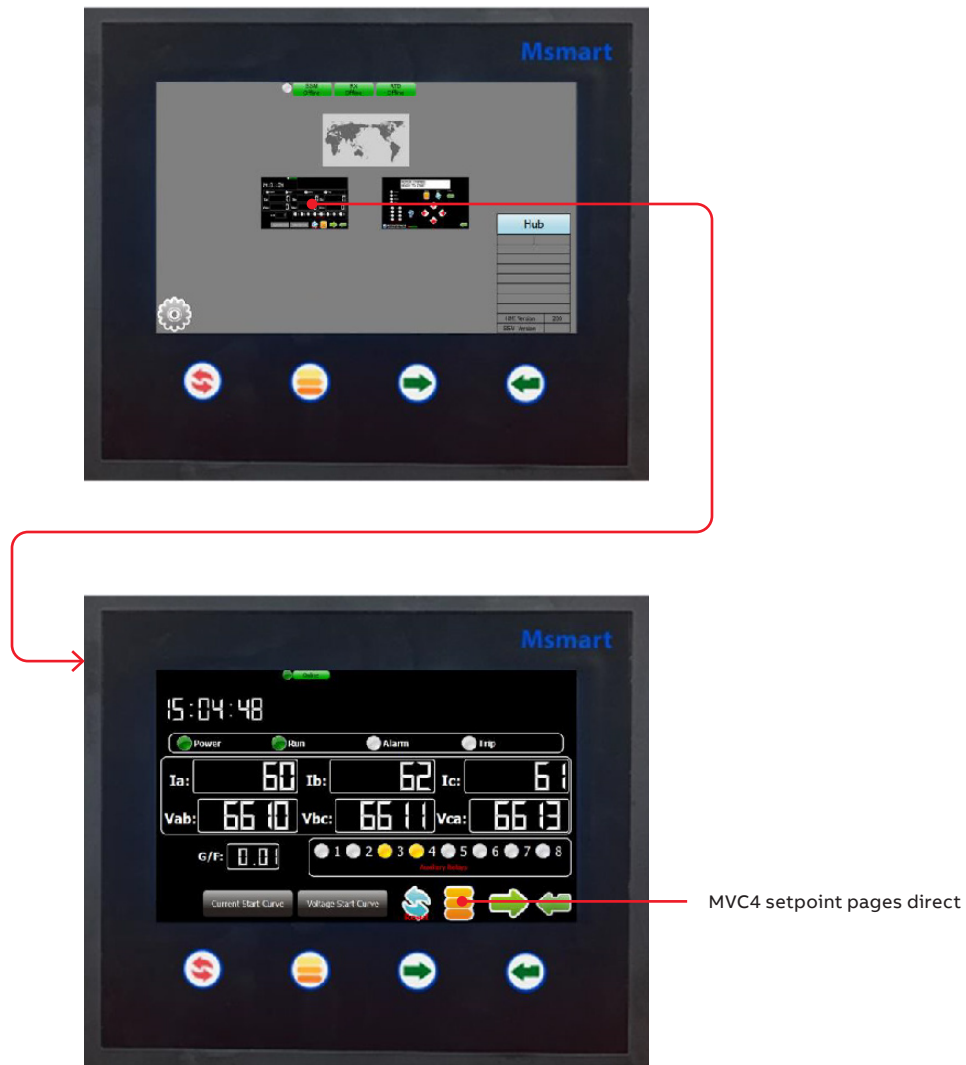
Msmart

SSM Offline | RX Offline | MTD Offline

Hub

HMI Version | 206
SSV Version

Msmart

Online

15:04:48

Power Run Alarm Trip

Ia: 60 Ib: 62 Ic: 61

Vab: 6610 Vbc: 6611 Vca: 6613

G/F: 0.01

1 2 3 4 5 6 7 8
Auxiliary Relays

Current Start Curve Voltage Start Curve

MVC4 setpoint pages direct